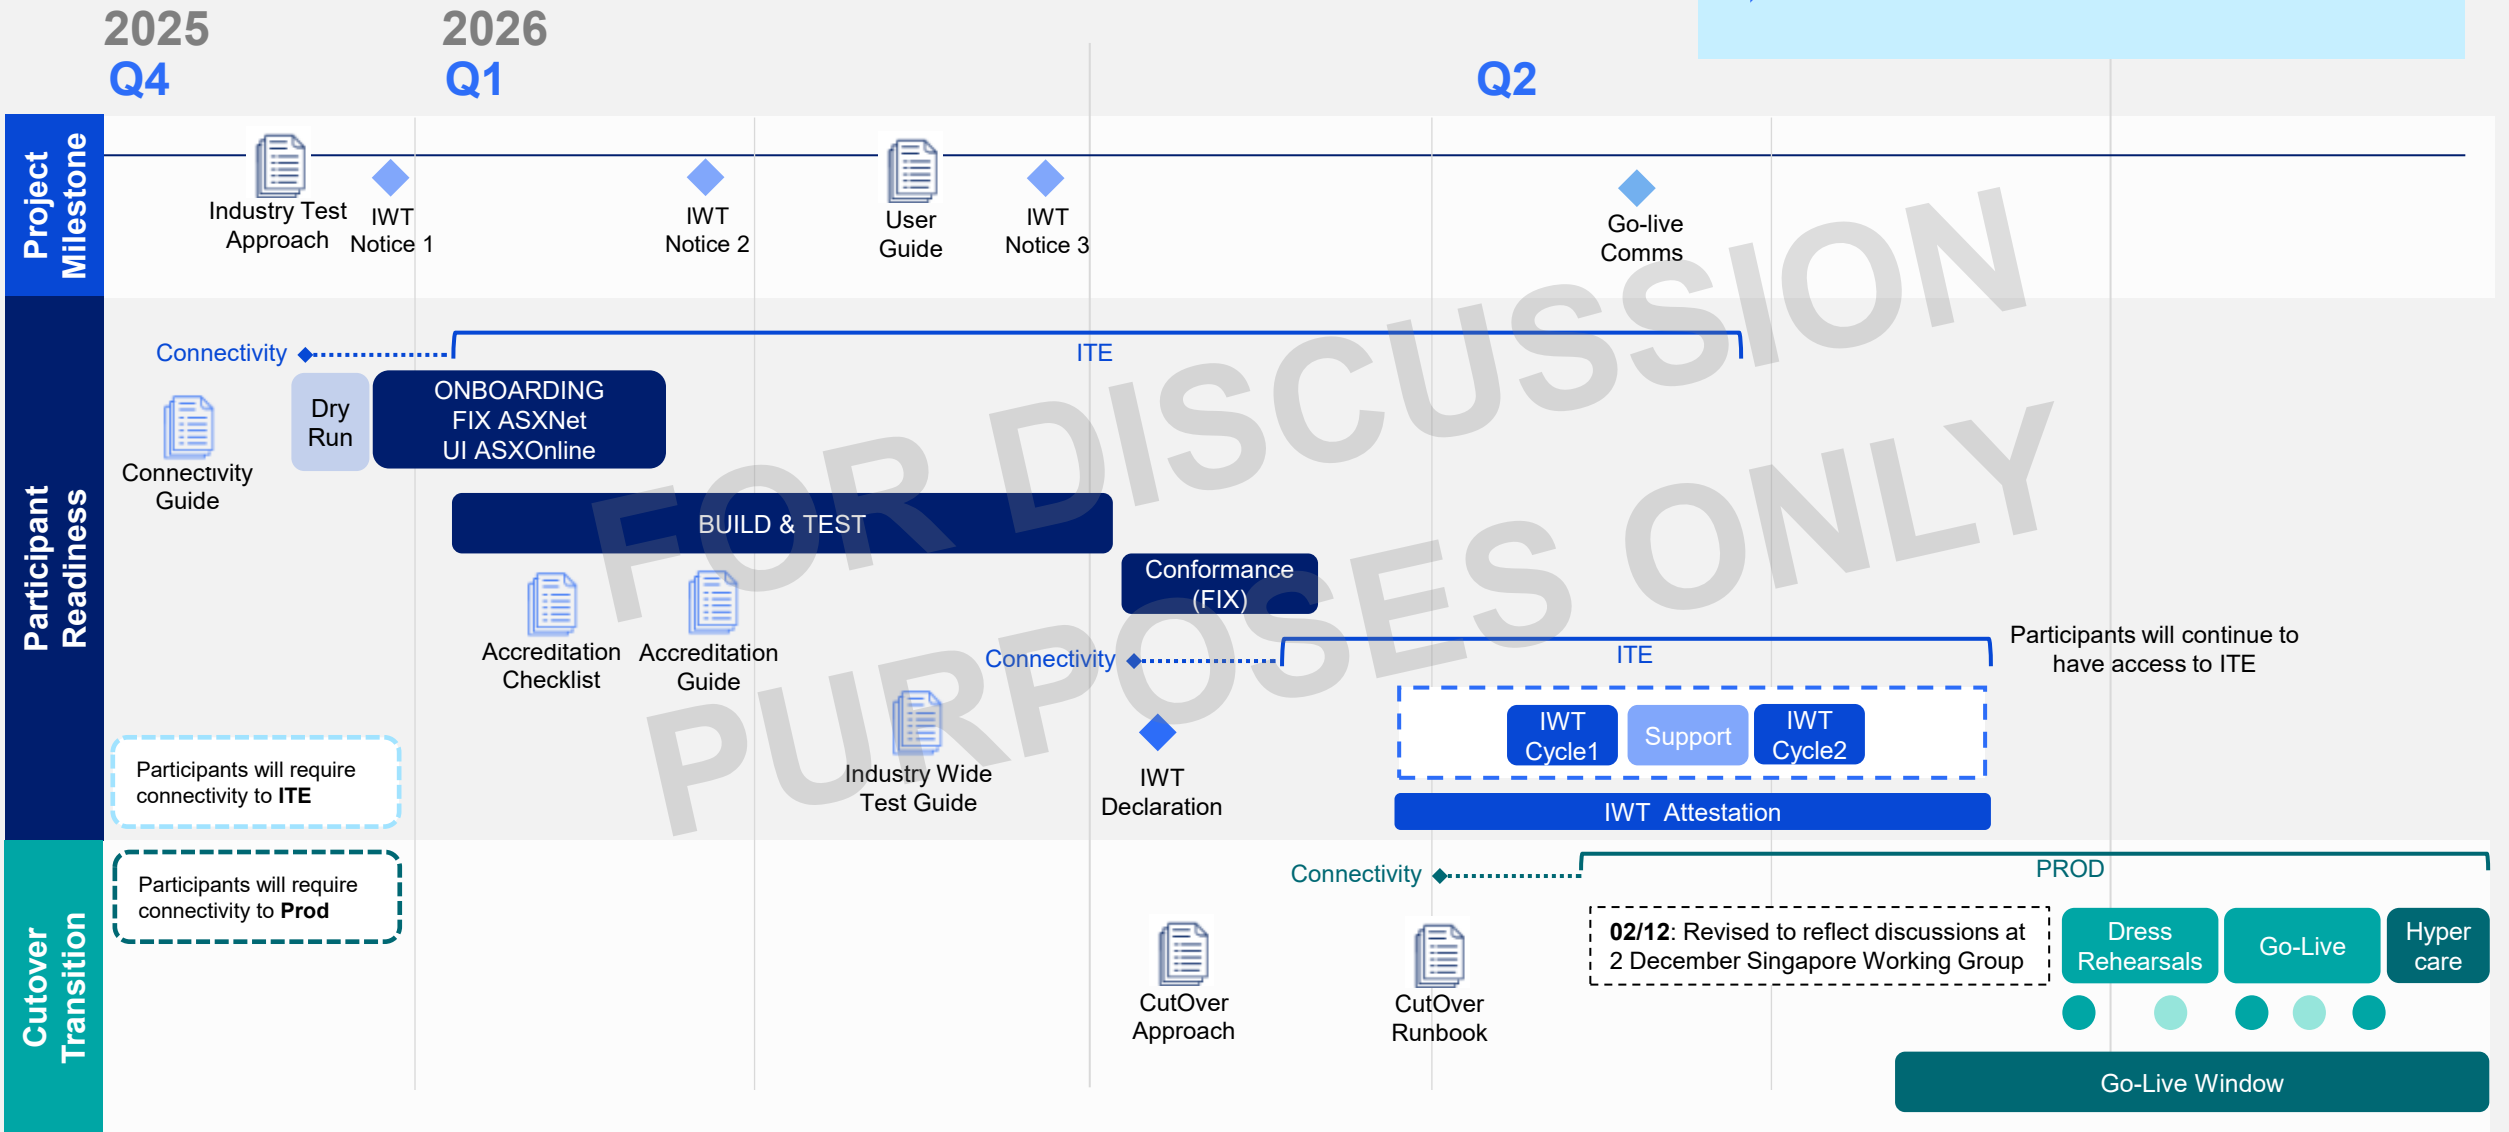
2025
Q4

2026
Q1

Q2

Project Milestone

Industry Test Approach

IWT Notice 1

IWT Notice 2

User Guide

IWT Notice 3

Go-live Comms

Participant Readiness

Connectivity

ITE

Connectivity Guide

Dry Run

ONBOARDING
FIX ASXNet
UI ASXOnline

BUILD & TEST

Conformance (FIX)

Accreditation Checklist

Accreditation Guide

Connectivity

ITE

Participants will continue to have access to ITE

Industry Wide Test Guide

IWT Declaration

IWT Cycle1

Support

IWT Cycle2

IWT Attestation

Participants will require connectivity to ITE

FOR DISCUSSION PURPOSES ONLY

Cutover Transition

Participants will require connectivity to Prod

Connectivity

PROD

CutOver Approach

CutOver Runbook

02/12: Revised to reflect discussions at 2 December Singapore Working Group

Dress Rehearsals

Go-Live

Hyper care

Go-Live Window